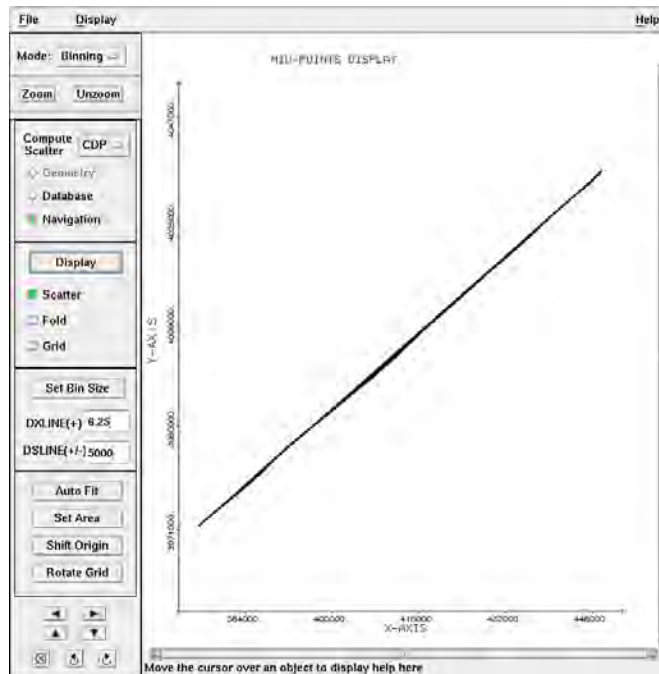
File Display Help

Mode: Binning

Zoom Unzoom

Compute Scatter CDP

Geometry

Database

Navigation

Display

Scatter

Fold

Grid

Set Bin Size

DXLINE(+) 6.25

DSLINE(+/-) 5000

Auto Fit

Set Area

Shift Origin

Rotate Grid

MID-POINTS DISPLAY

Y-AXIS

X-AXIS

4047000

4059000

4069000

3989000

3971000

384000

400000

416000

432000

448000

Move the cursor over an object to display help here